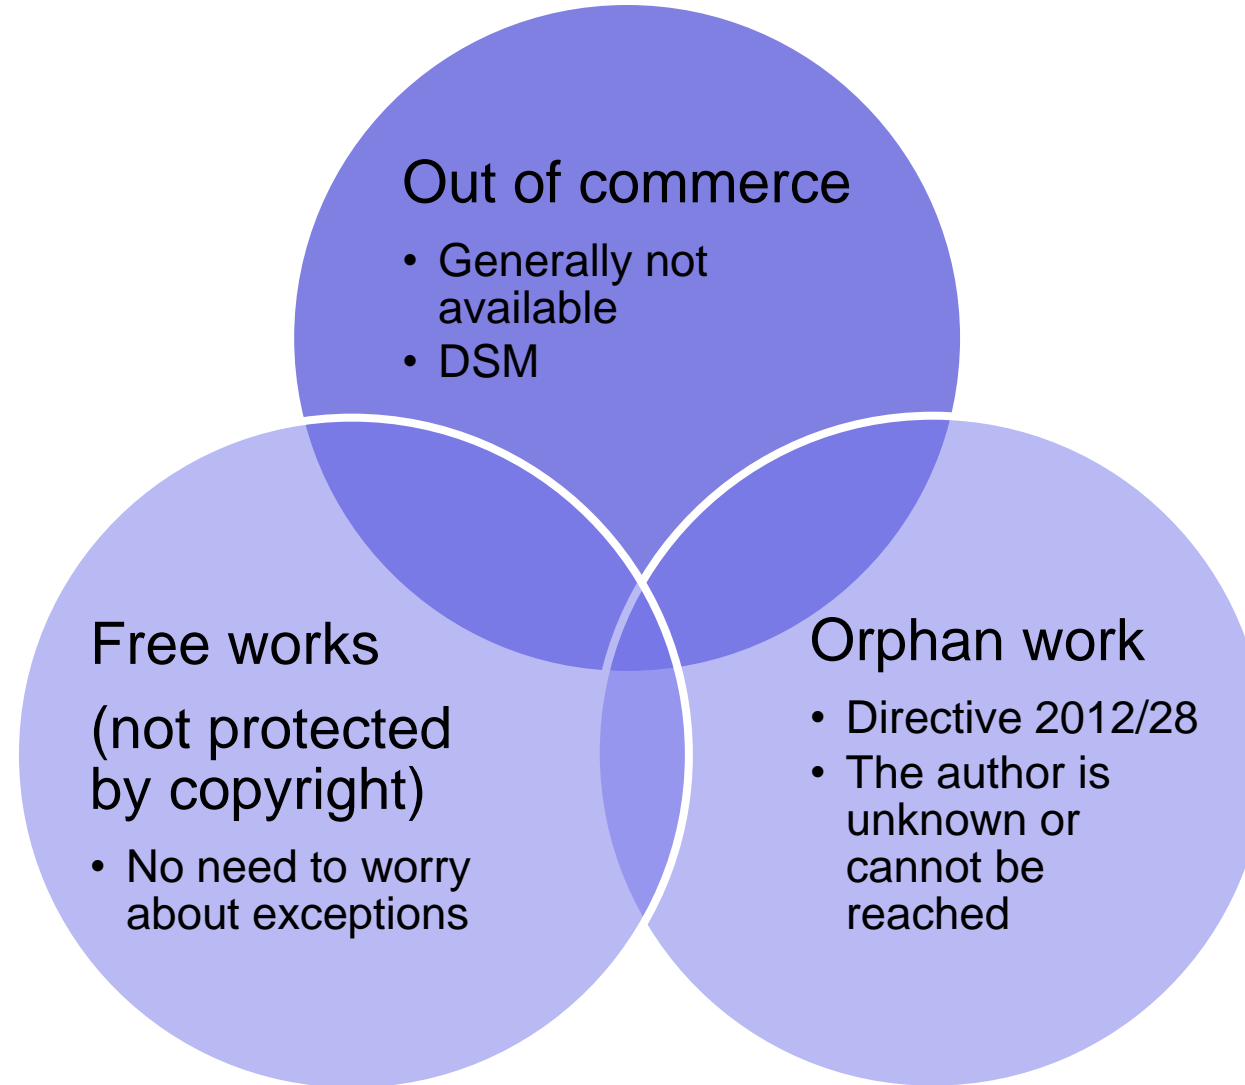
Out of commerce

• Generally not available
• DSM

Free works

(not protected by copyright)

• No need to worry about exceptions

Orphan work

• Directive 2012/28
• The author is unknown or cannot be reached